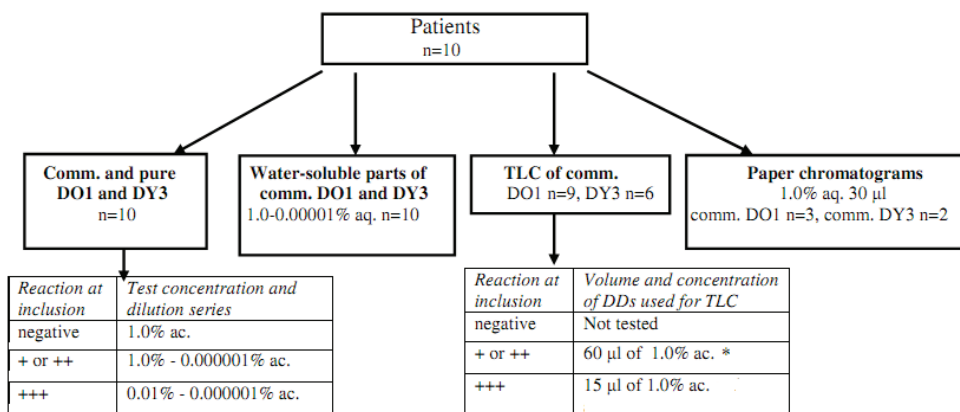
Patients
n=10

Comm. and pure DO1 and DY3
n=10

Water-soluble parts of comm. DO1 and DY3
1.0-0.00001% aq. n=10

TLC of comm.
DO1 n=9, DY3 n=6

Paper chromatograms
1.0% aq. 30 µl
comm. DO1 n=3, comm. DY3 n=2

| Reaction at inclusion | Test concentration and dilution series |
|---|---|
| negative | 1.0% ac. |
| + or ++ | 1.0% - 0.000001% ac. |
| +++ | 0.01% - 0.000001% ac. |

| Reaction at inclusion | Volume and concentration of DDs used for TLC |
|---|---|
| negative | Not tested |
| + or ++ | 60 µl of 1.0% ac. * |
| +++ | 15 µl of 1.0% ac. |